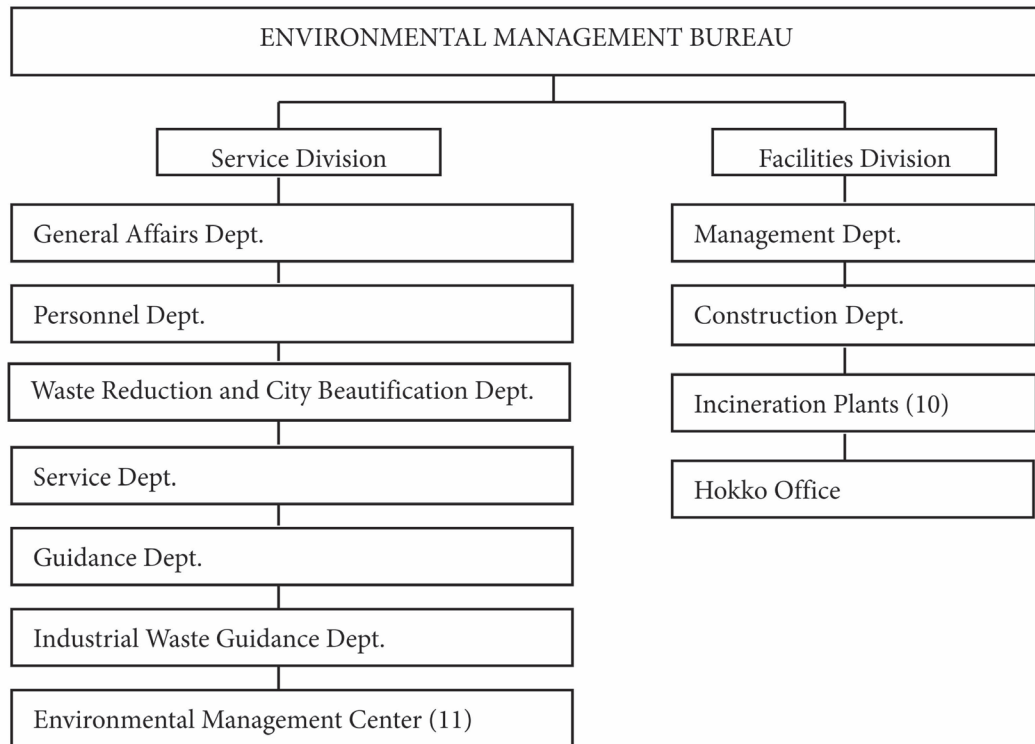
ENVIRONMENTAL MANAGEMENT BUREAU

Service Division

General Affairs Dept.

Personnel Dept.

Waste Reduction and City Beautification Dept.

Service Dept.

Guidance Dept.

Industrial Waste Guidance Dept.

Environmental Management Center (11)

Facilities Division

Management Dept.

Construction Dept.

Incineration Plants (10)

Hokko Office